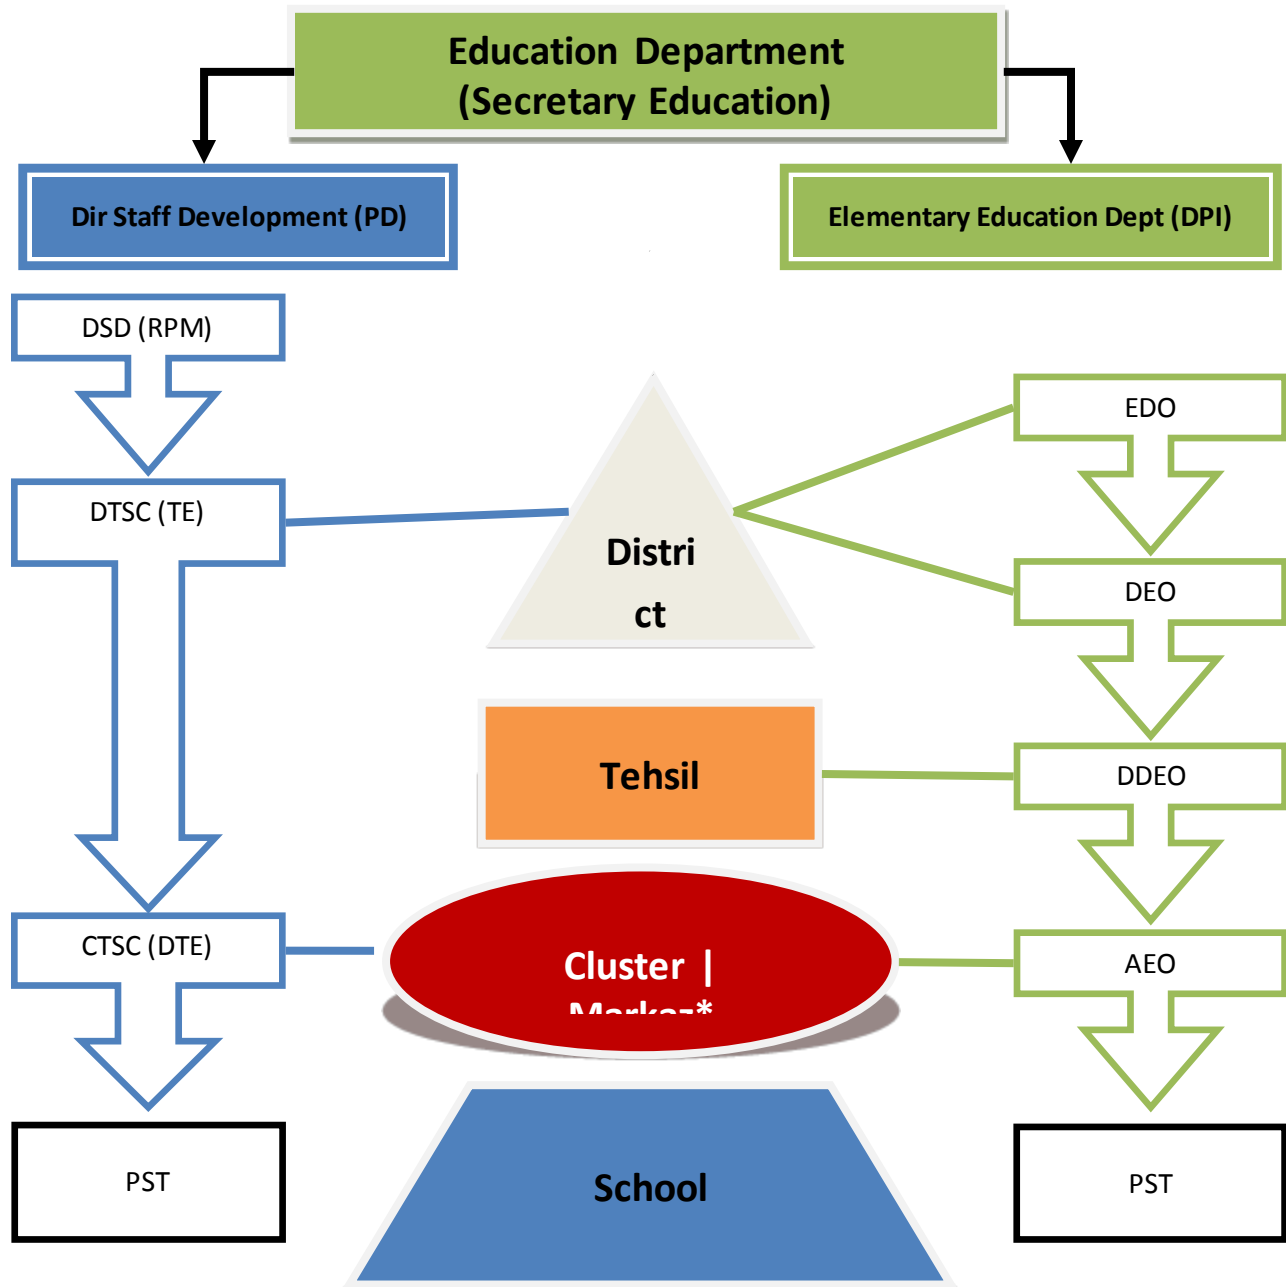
Education Department
(Secretary Education)

Dir Staff Development (PD)

Elementary Education Dept (DPI)

DSD (RPM)

DTSC (TE)

CTSC (DTE)

PST

Distri
ct

Tehsil

Cluster |
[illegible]

School

EDO

DEO

DDEO

AEO

PST